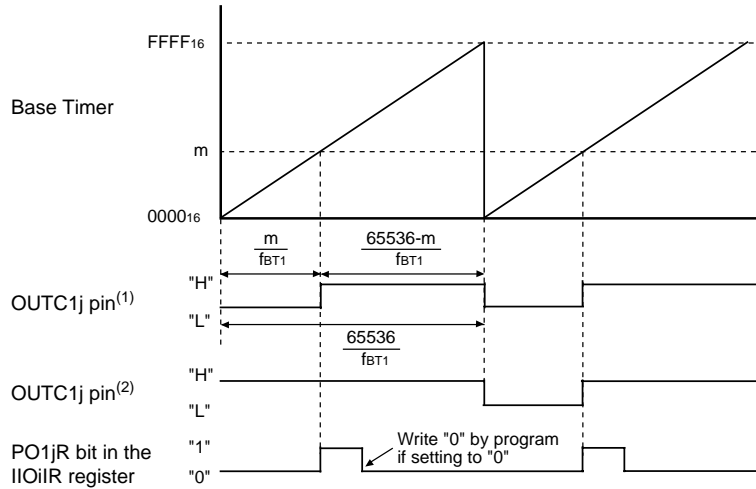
$FFFF_{16}$

Base Timer

m

$0000_{16}$

$\frac{m}{f_{BT1}}$

$\frac{65536-m}{f_{BT1}}$

"H"

OUTC1j pin$^{(1)}$

"L"

$\frac{65536}{f_{BT1}}$

"H"

OUTC1j pin$^{(2)}$

"L"

PO1jR bit in the IIOiIR register

"1"

"0"

Write "0" by program if setting to "0"